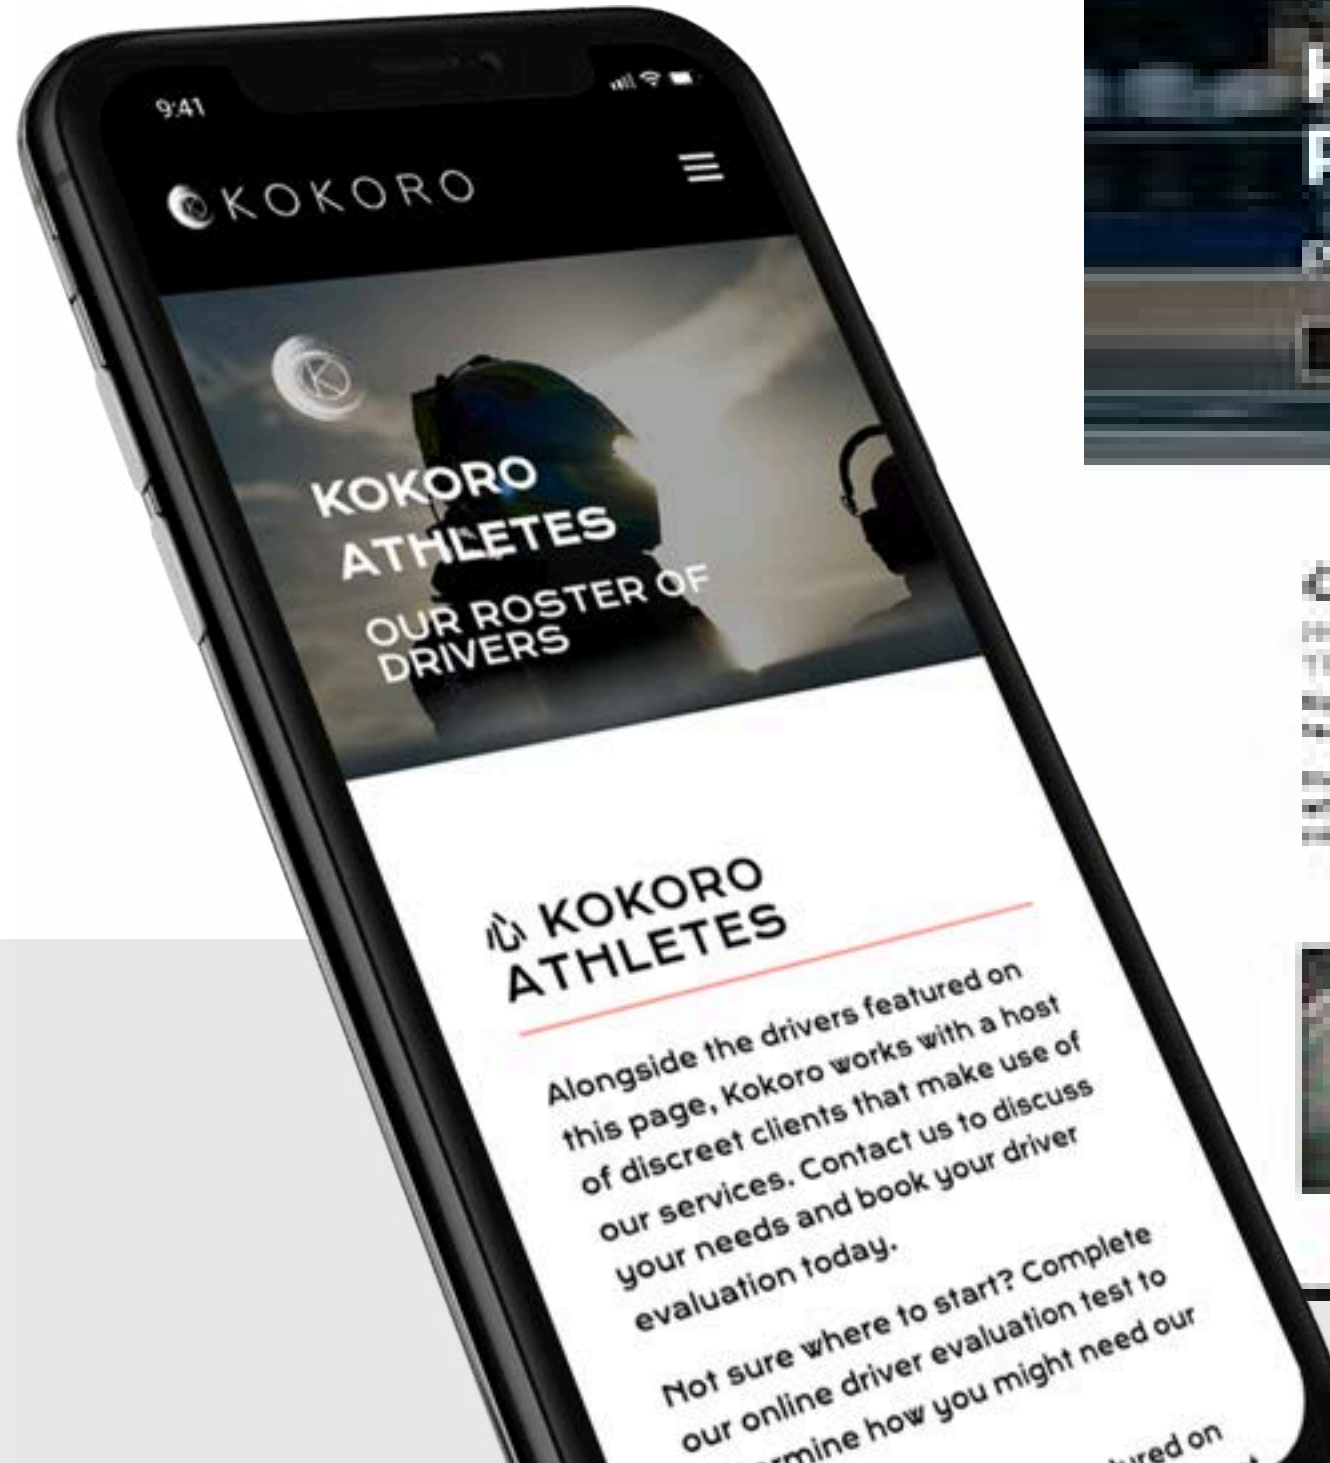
9:41

KOKORO

KOKORO ATHLETES

OUR ROSTER OF DRIVERS

心 KOKORO ATHLETES

Alongside the drivers featured on this page, Kokoro works with a host of discreet clients that make use of our services. Contact us to discuss your needs and book your driver evaluation today.

Not sure where to start? Complete our online driver evaluation test to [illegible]rmine how you might need our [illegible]

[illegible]ured on